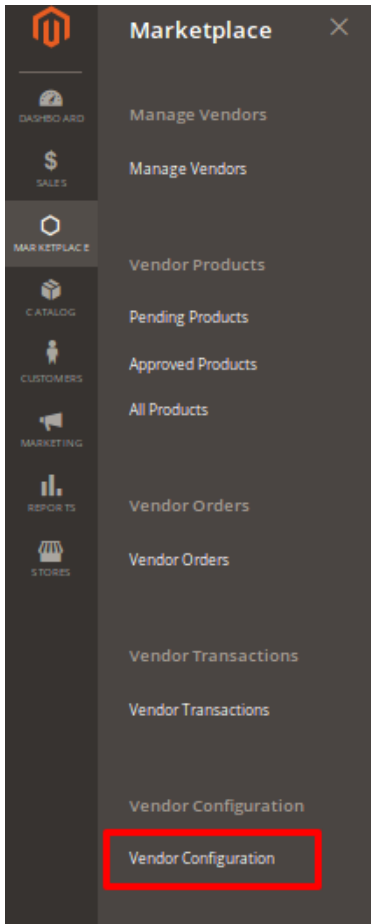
DASHBOARD

$
SALES

MARKETPLACE

CATALOG

CUSTOMERS

MARKETING

REPORTS

STORES

Marketplace

×

Manage Vendors

Manage Vendors

Vendor Products

Pending Products

Approved Products

All Products

Vendor Orders

Vendor Orders

Vendor Transactions

Vendor Transactions

Vendor Configuration

Vendor Configuration